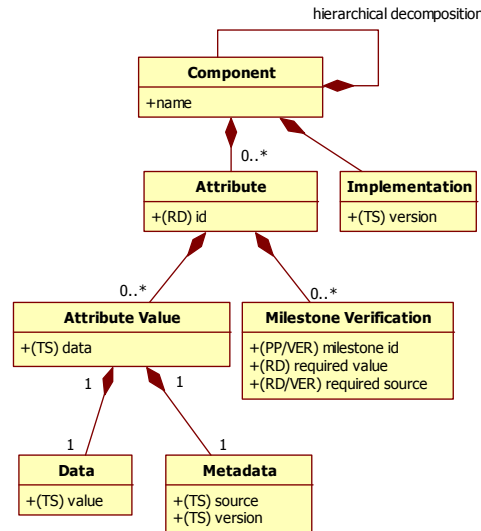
hierarchical decomposition

Component
+name

0..*

Attribute
+(RD) id

Implementation
+(TS) version

0..*

0..*

Attribute Value
+(TS) data

Milestone Verification
+(PP/VER) milestone id
+(RD) required value
+(RD/VER) required source

1

1

1

1

Data
+(TS) value

Metadata
+(TS) source
+(TS) version